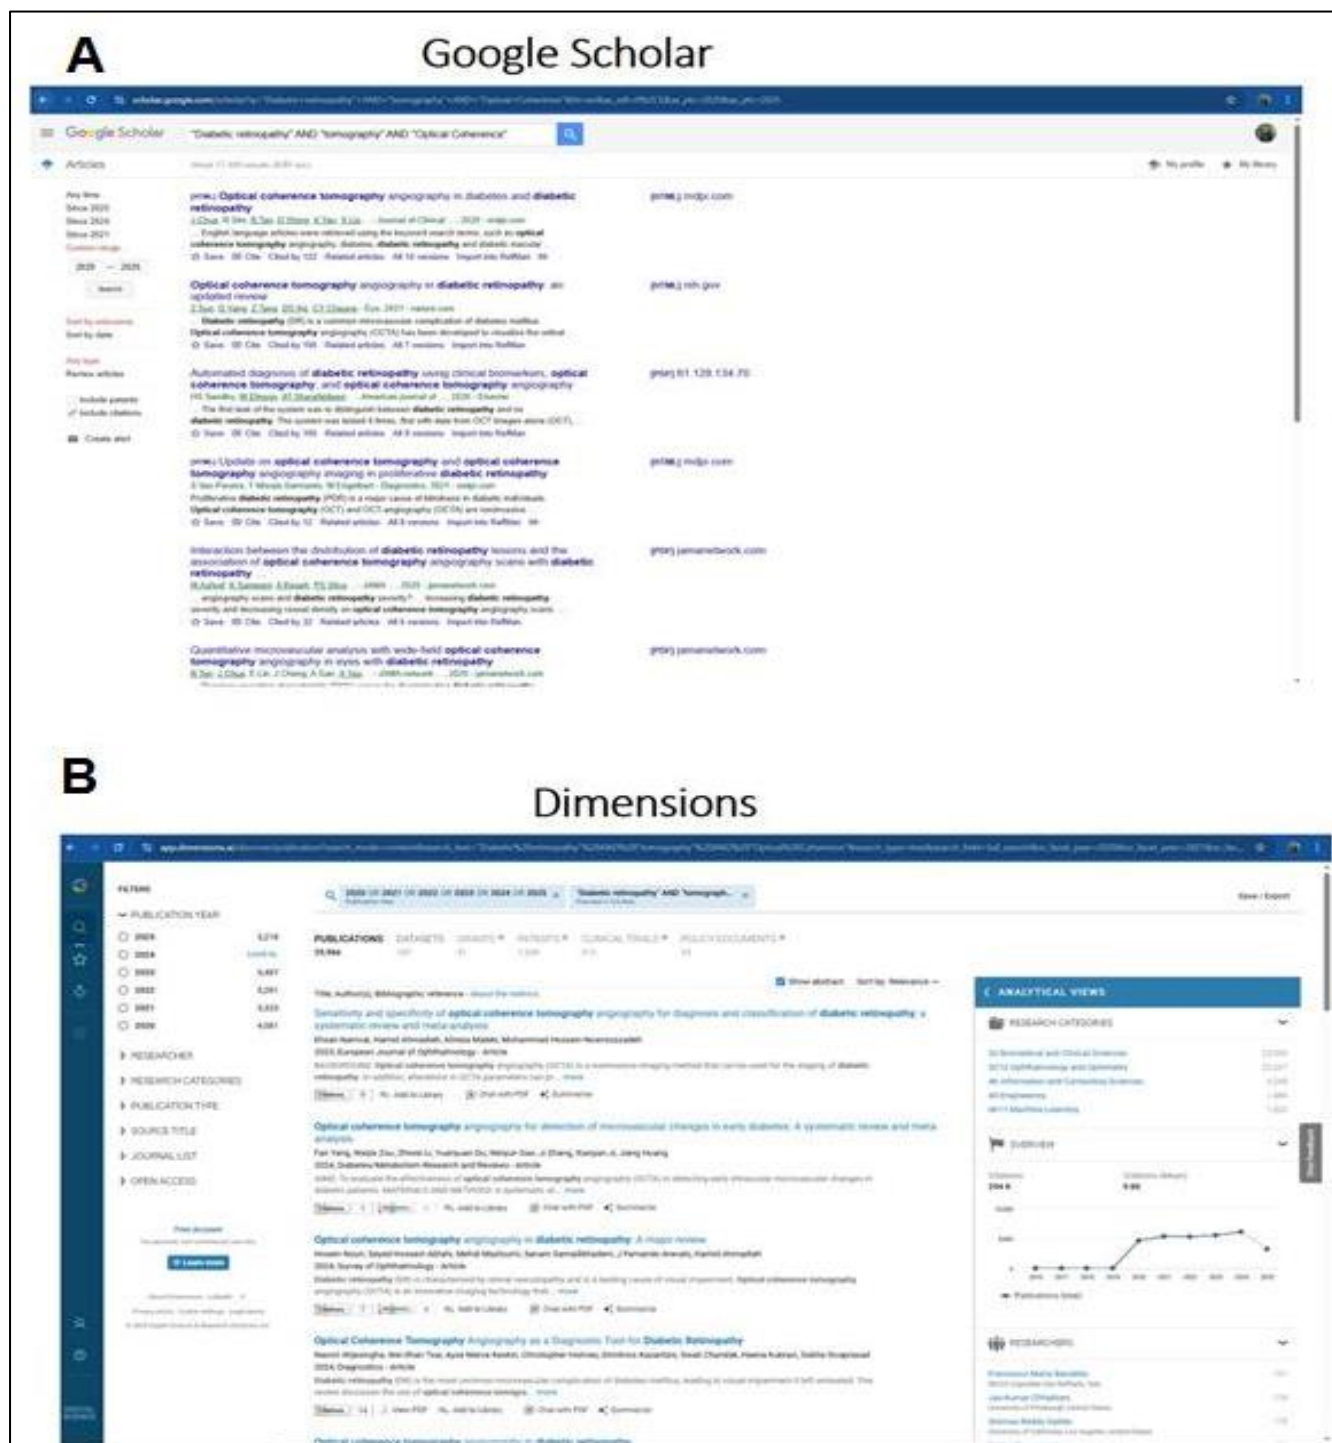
A

Google Scholar

Google Scholar "Diabetic retinopathy" AND "tomography" AND "Optical Coherence"

Articles

Any time
Since 2025
Since 2024
Since 2021
Custom range...
2020 — 2025
Search

Sort by relevance
Sort by date

Any type
Review articles

Include patents
Include citations

Create alert

[PDF] Optical coherence tomography angiography in diabetes and diabetic retinopathy
[PDF] mdpi.com

Optical coherence tomography angiography in diabetic retinopathy: an updated review
[PDF] nih.gov

Automated diagnosis of diabetic retinopathy using clinical biomarkers, optical coherence tomography, and optical coherence tomography angiography
[PDF] 61.129.134.70

[PDF] Update on optical coherence tomography and optical coherence tomography angiography imaging in proliferative diabetic retinopathy
[PDF] mdpi.com

Interaction between the distribution of diabetic retinopathy lesions and the association of optical coherence tomography angiography scans with diabetic retinopathy
[PDF] jamanetwork.com

Quantitative microvascular analysis with wide-field optical coherence tomography angiography in eyes with diabetic retinopathy
[PDF] jamanetwork.com

B

Dimensions

FILTERS
PUBLICATION YEAR
2025
2024
2023
2022
2021
2020
RESEARCHER
RESEARCH CATEGORIES
PUBLICATION TYPE
SOURCE TITLE
JOURNAL LIST
OPEN ACCESS

Save / Export

PUBLICATIONS DATASETS GRANTS PATENTS CLINICAL TRIALS POLICY DOCUMENTS

Show abstract Sort by: Relevance

Sensitivity and specificity of optical coherence tomography angiography for diagnosis and classification of diabetic retinopathy: a systematic review and meta-analysis

Optical coherence tomography angiography for detection of microvascular changes in early diabetes: A systematic review and meta-analysis

Optical coherence tomography angiography in diabetic retinopathy: A major review

Optical Coherence Tomography Angiography as a Diagnostic Tool for Diabetic Retinopathy

ANALYTICAL VIEWS
RESEARCH CATEGORIES
OVERVIEW
RESEARCHERS